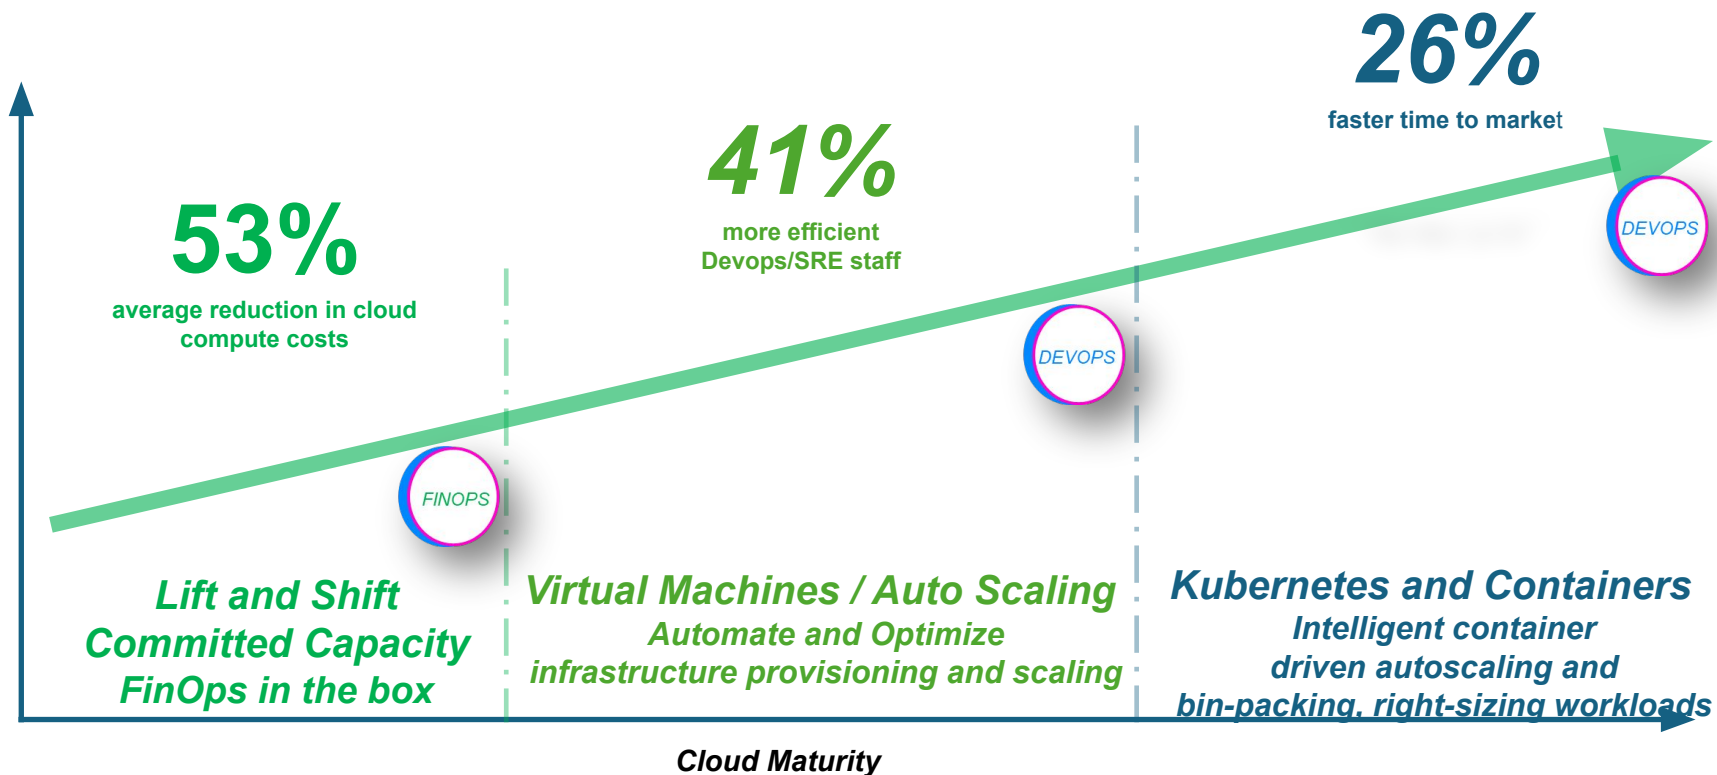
26%
faster time to market

41%
more efficient
Devops/SRE staff

53%
average reduction in cloud compute costs

DEVOPS

DEVOPS

FINOPS

Lift and Shift
Committed Capacity
FinOps in the box

Virtual Machines / Auto Scaling
Automate and Optimize
infrastructure provisioning and scaling

Kubernetes and Containers
Intelligent container
driven autoscaling and
bin-packing, right-sizing workloads

Cloud Maturity